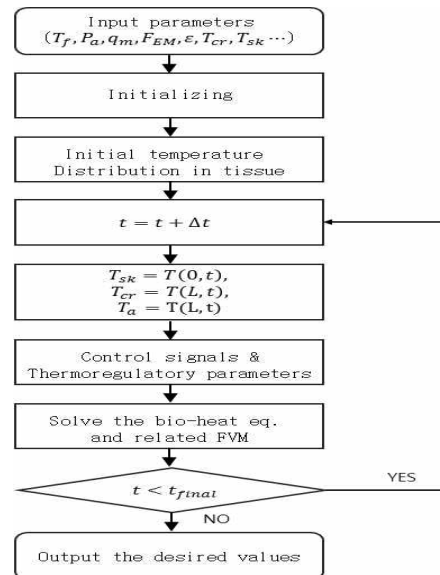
Input parameters
$(T_f, P_a, q_m, F_{EM}, \varepsilon, T_{cr}, T_{sk} \cdots)$

Initializing

Initial temperature Distribution in tissue

$t = t + \Delta t$

$T_{sk} = T(0,t),$
$T_{cr} = T(L,t),$
$T_a = T(L,t)$

Control signals & Thermoregulatory parameters

Solve the bio-heat eq. and related FVM

$t < t_{final}$

YES

NO

Output the desired values